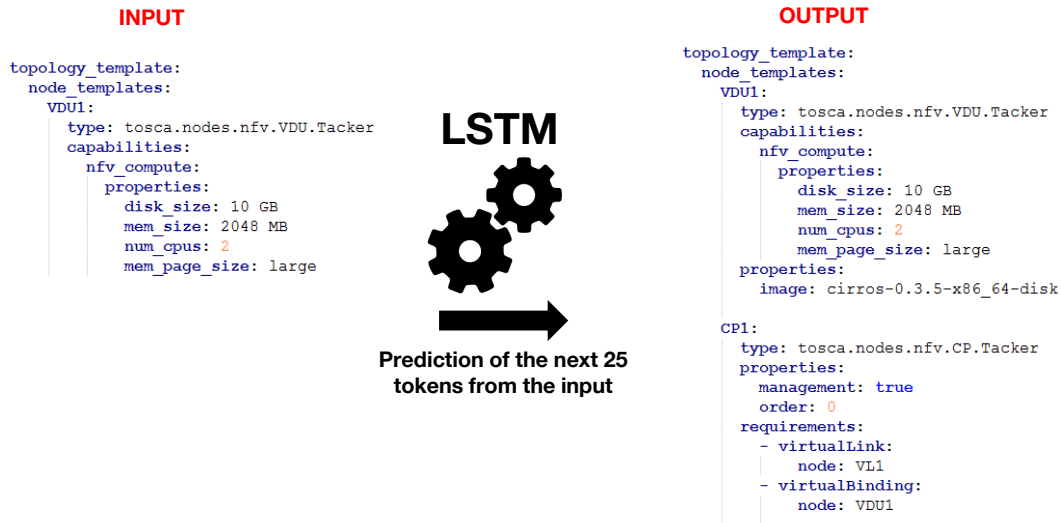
INPUT

topology_template:
  node_templates:
    VDU1:
      type: tosca.nodes.nfv.VDU.Tacker
      capabilities:
        nfv_compute:
          properties:
            disk_size: 10 GB
            mem_size: 2048 MB
            num_cpus: 2
            mem_page_size: large

LSTM

Prediction of the next 25 tokens from the input

OUTPUT

topology_template:
  node_templates:
    VDU1:
      type: tosca.nodes.nfv.VDU.Tacker
      capabilities:
        nfv_compute:
          properties:
            disk_size: 10 GB
            mem_size: 2048 MB
            num_cpus: 2
            mem_page_size: large
      properties:
        image: cirros-0.3.5-x86_64-disk

    CP1:
      type: tosca.nodes.nfv.CP.Tacker
      properties:
        management: true
        order: 0
      requirements:
        - virtualLink:
            node: VL1
        - virtualBinding:
            node: VDU1